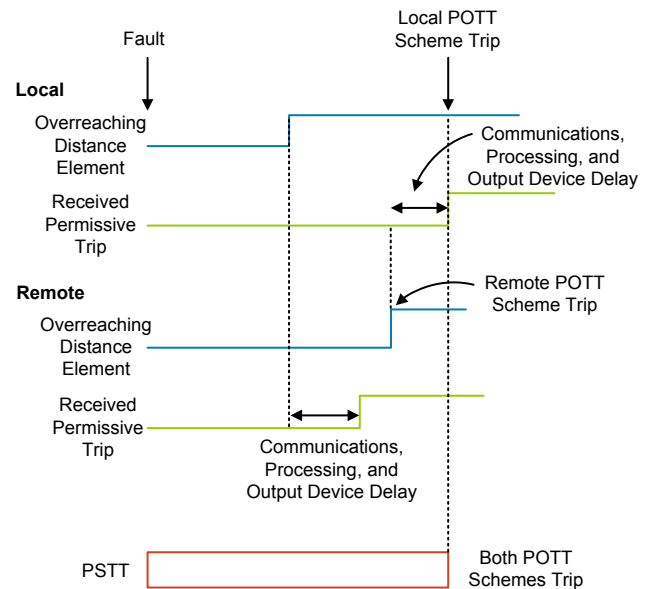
Fault

Local POTT Scheme Trip

Local

Overreaching Distance Element

Communications, Processing, and Output Device Delay

Received Permissive Trip

Remote

Remote POTT Scheme Trip

Overreaching Distance Element

Received Permissive Trip

Communications, Processing, and Output Device Delay

PSTT

Both POTT Schemes Trip